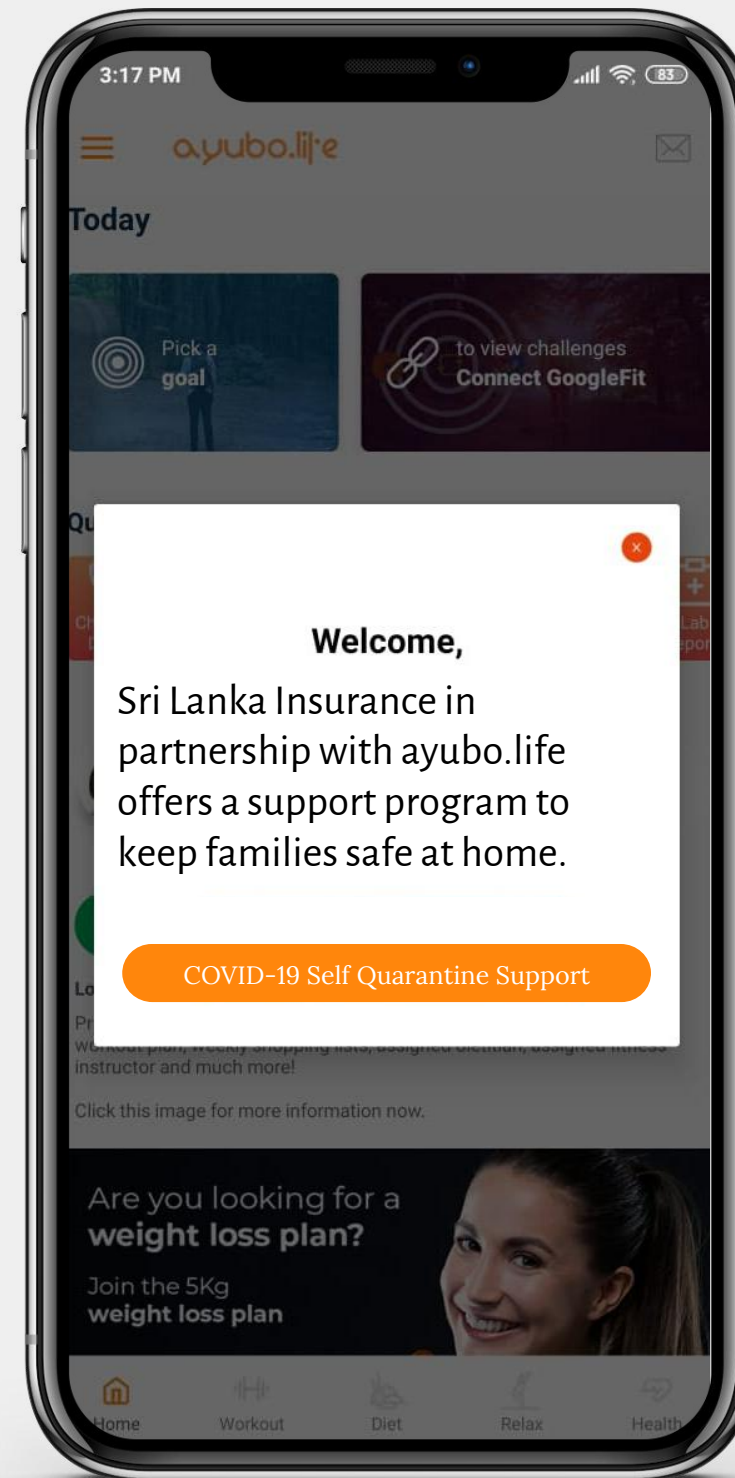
3:17 PM

83

ayubo.life

Today

Pick a
goal

to view challenges
Connect GoogleFit

Qu

Ch

Lab
epor

×

Welcome,

Sri Lanka Insurance in partnership with ayubo.life offers a support program to keep families safe at home.

COVID-19 Self Quarantine Support

Lo

Pr

workout plan, weekly shopping lists, assigned dietitian, assigned fitness instructor and much more!

Click this image for more information now.

Are you looking for a
weight loss plan?

Join the 5Kg
weight loss plan

Home Workout Diet Relax Health